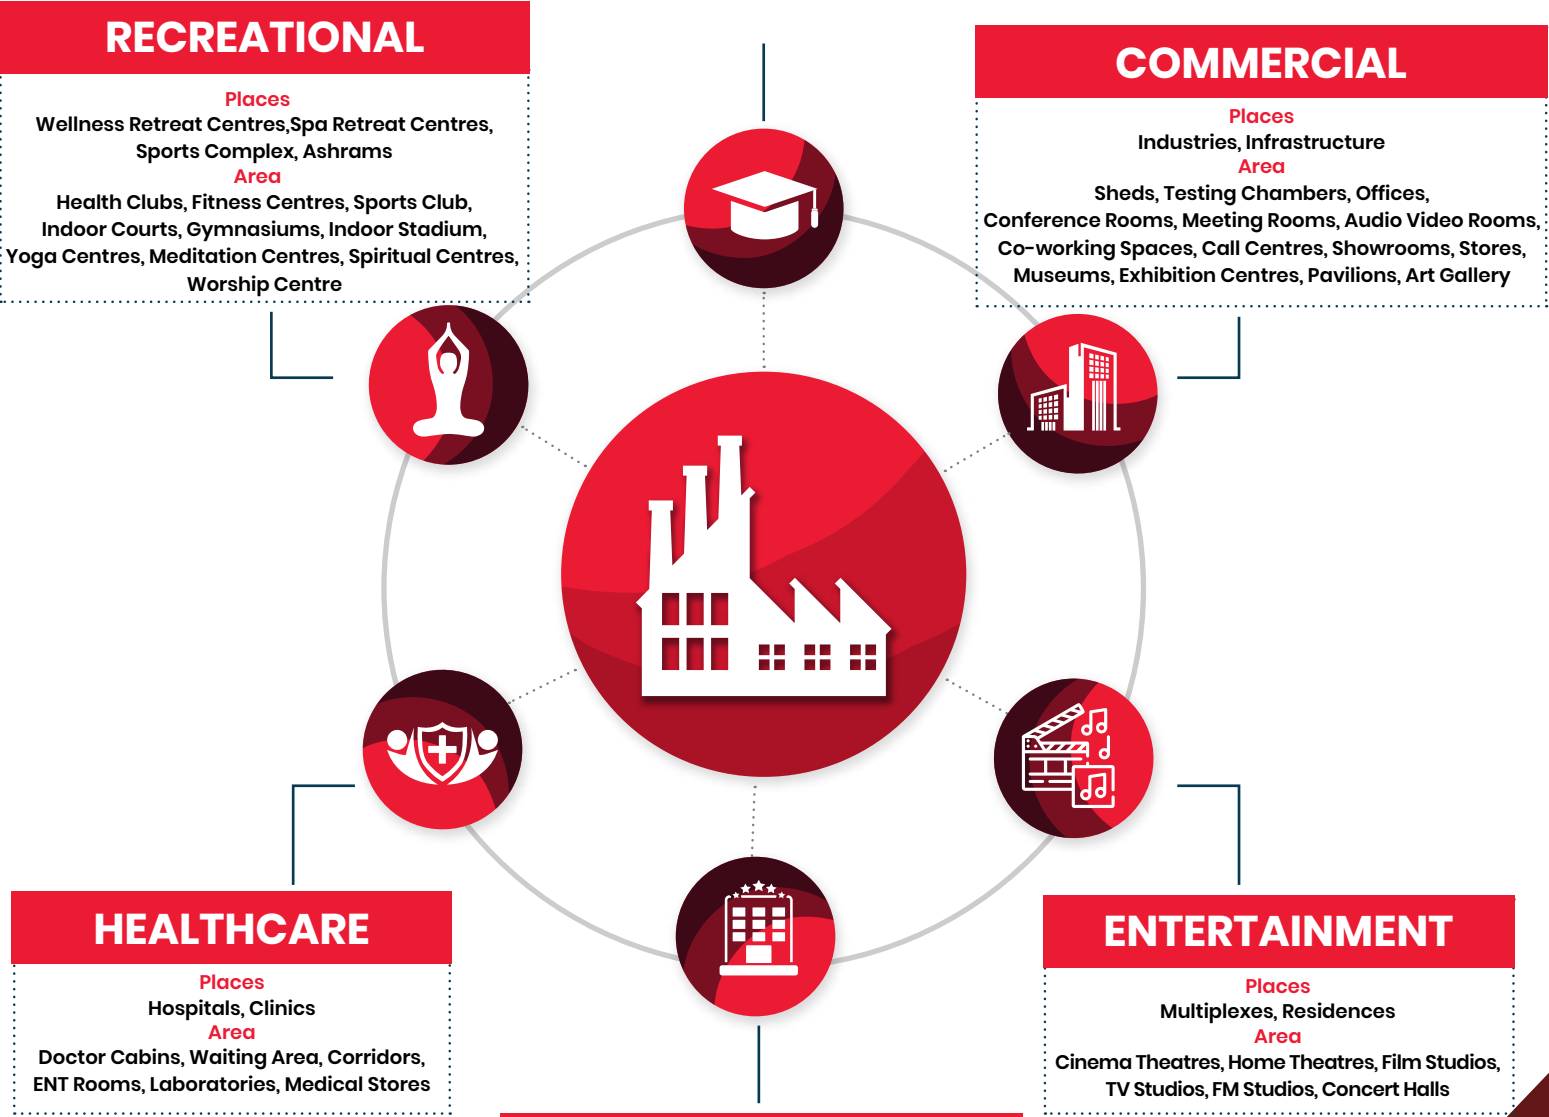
RECREATIONAL

Places
Wellness Retreat Centres,Spa Retreat Centres, Sports Complex, Ashrams
Area
Health Clubs, Fitness Centres, Sports Club, Indoor Courts, Gymnasiums, Indoor Stadium, Yoga Centres, Meditation Centres, Spiritual Centres, Worship Centre

COMMERCIAL

Places
Industries, Infrastructure
Area
Sheds, Testing Chambers, Offices, Conference Rooms, Meeting Rooms, Audio Video Rooms, Co-working Spaces, Call Centres, Showrooms, Stores, Museums, Exhibition Centres, Pavilions, Art Gallery

HEALTHCARE

Places
Hospitals, Clinics
Area
Doctor Cabins, Waiting Area, Corridors, ENT Rooms, Laboratories, Medical Stores

ENTERTAINMENT

Places
Multiplexes, Residences
Area
Cinema Theatres, Home Theatres, Film Studios, TV Studios, FM Studios, Concert Halls